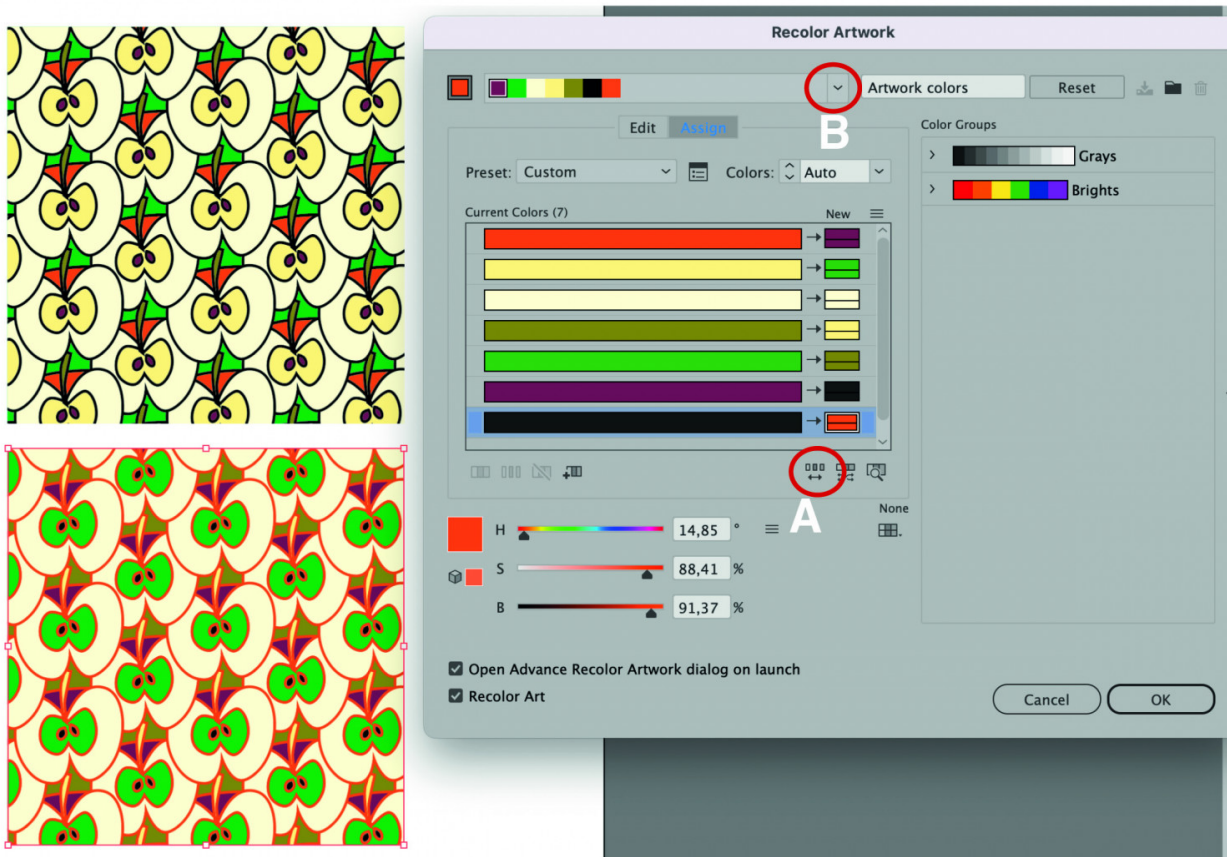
Recolor Artwork

Artwork colors
Reset

B

Edit Assign

Preset: Custom
Colors: Auto

Current Colors (7)
New

Color Groups
Grays
Brights

A

None

H 14,85 °
S 88,41 %
B 91,37 %

Open Advance Recolor Artwork dialog on launch
Recolor Art

Cancel
OK